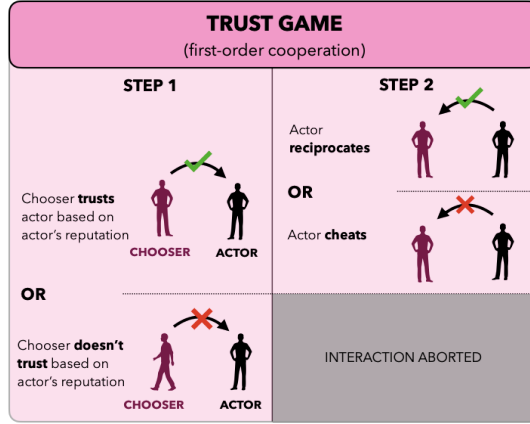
TRUST GAME
(first-order cooperation)

STEP 1

Chooser trusts actor based on actor's reputation

CHOOSER

ACTOR

OR

Chooser doesn't trust based on actor's reputation

CHOOSER

ACTOR

STEP 2

Actor reciprocates

OR

Actor cheats

INTERACTION ABORTED